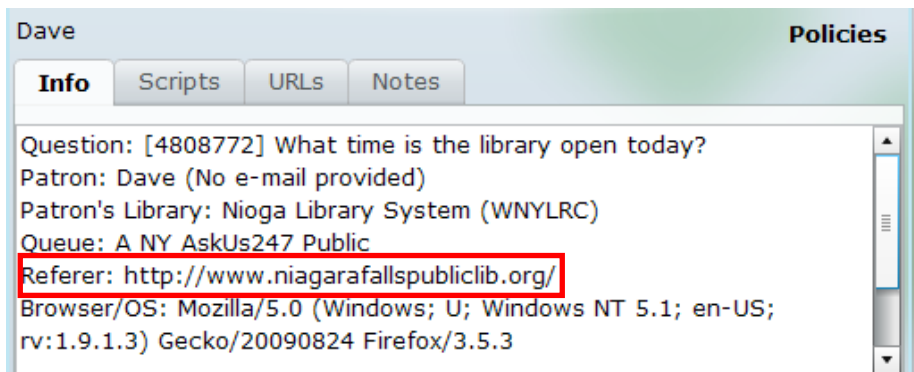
Dave

Policies

Info | Scripts | URLs | Notes

Question: [4808772] What time is the library open today?
Patron: Dave (No e-mail provided)
Patron's Library: Nioga Library System (WNYLRC)
Queue: A NY AskUs247 Public
Referer: http://www.niagarafallspubliclib.org/
Browser/OS: Mozilla/5.0 (Windows; U; Windows NT 5.1; en-US; rv:1.9.1.3) Gecko/20090824 Firefox/3.5.3